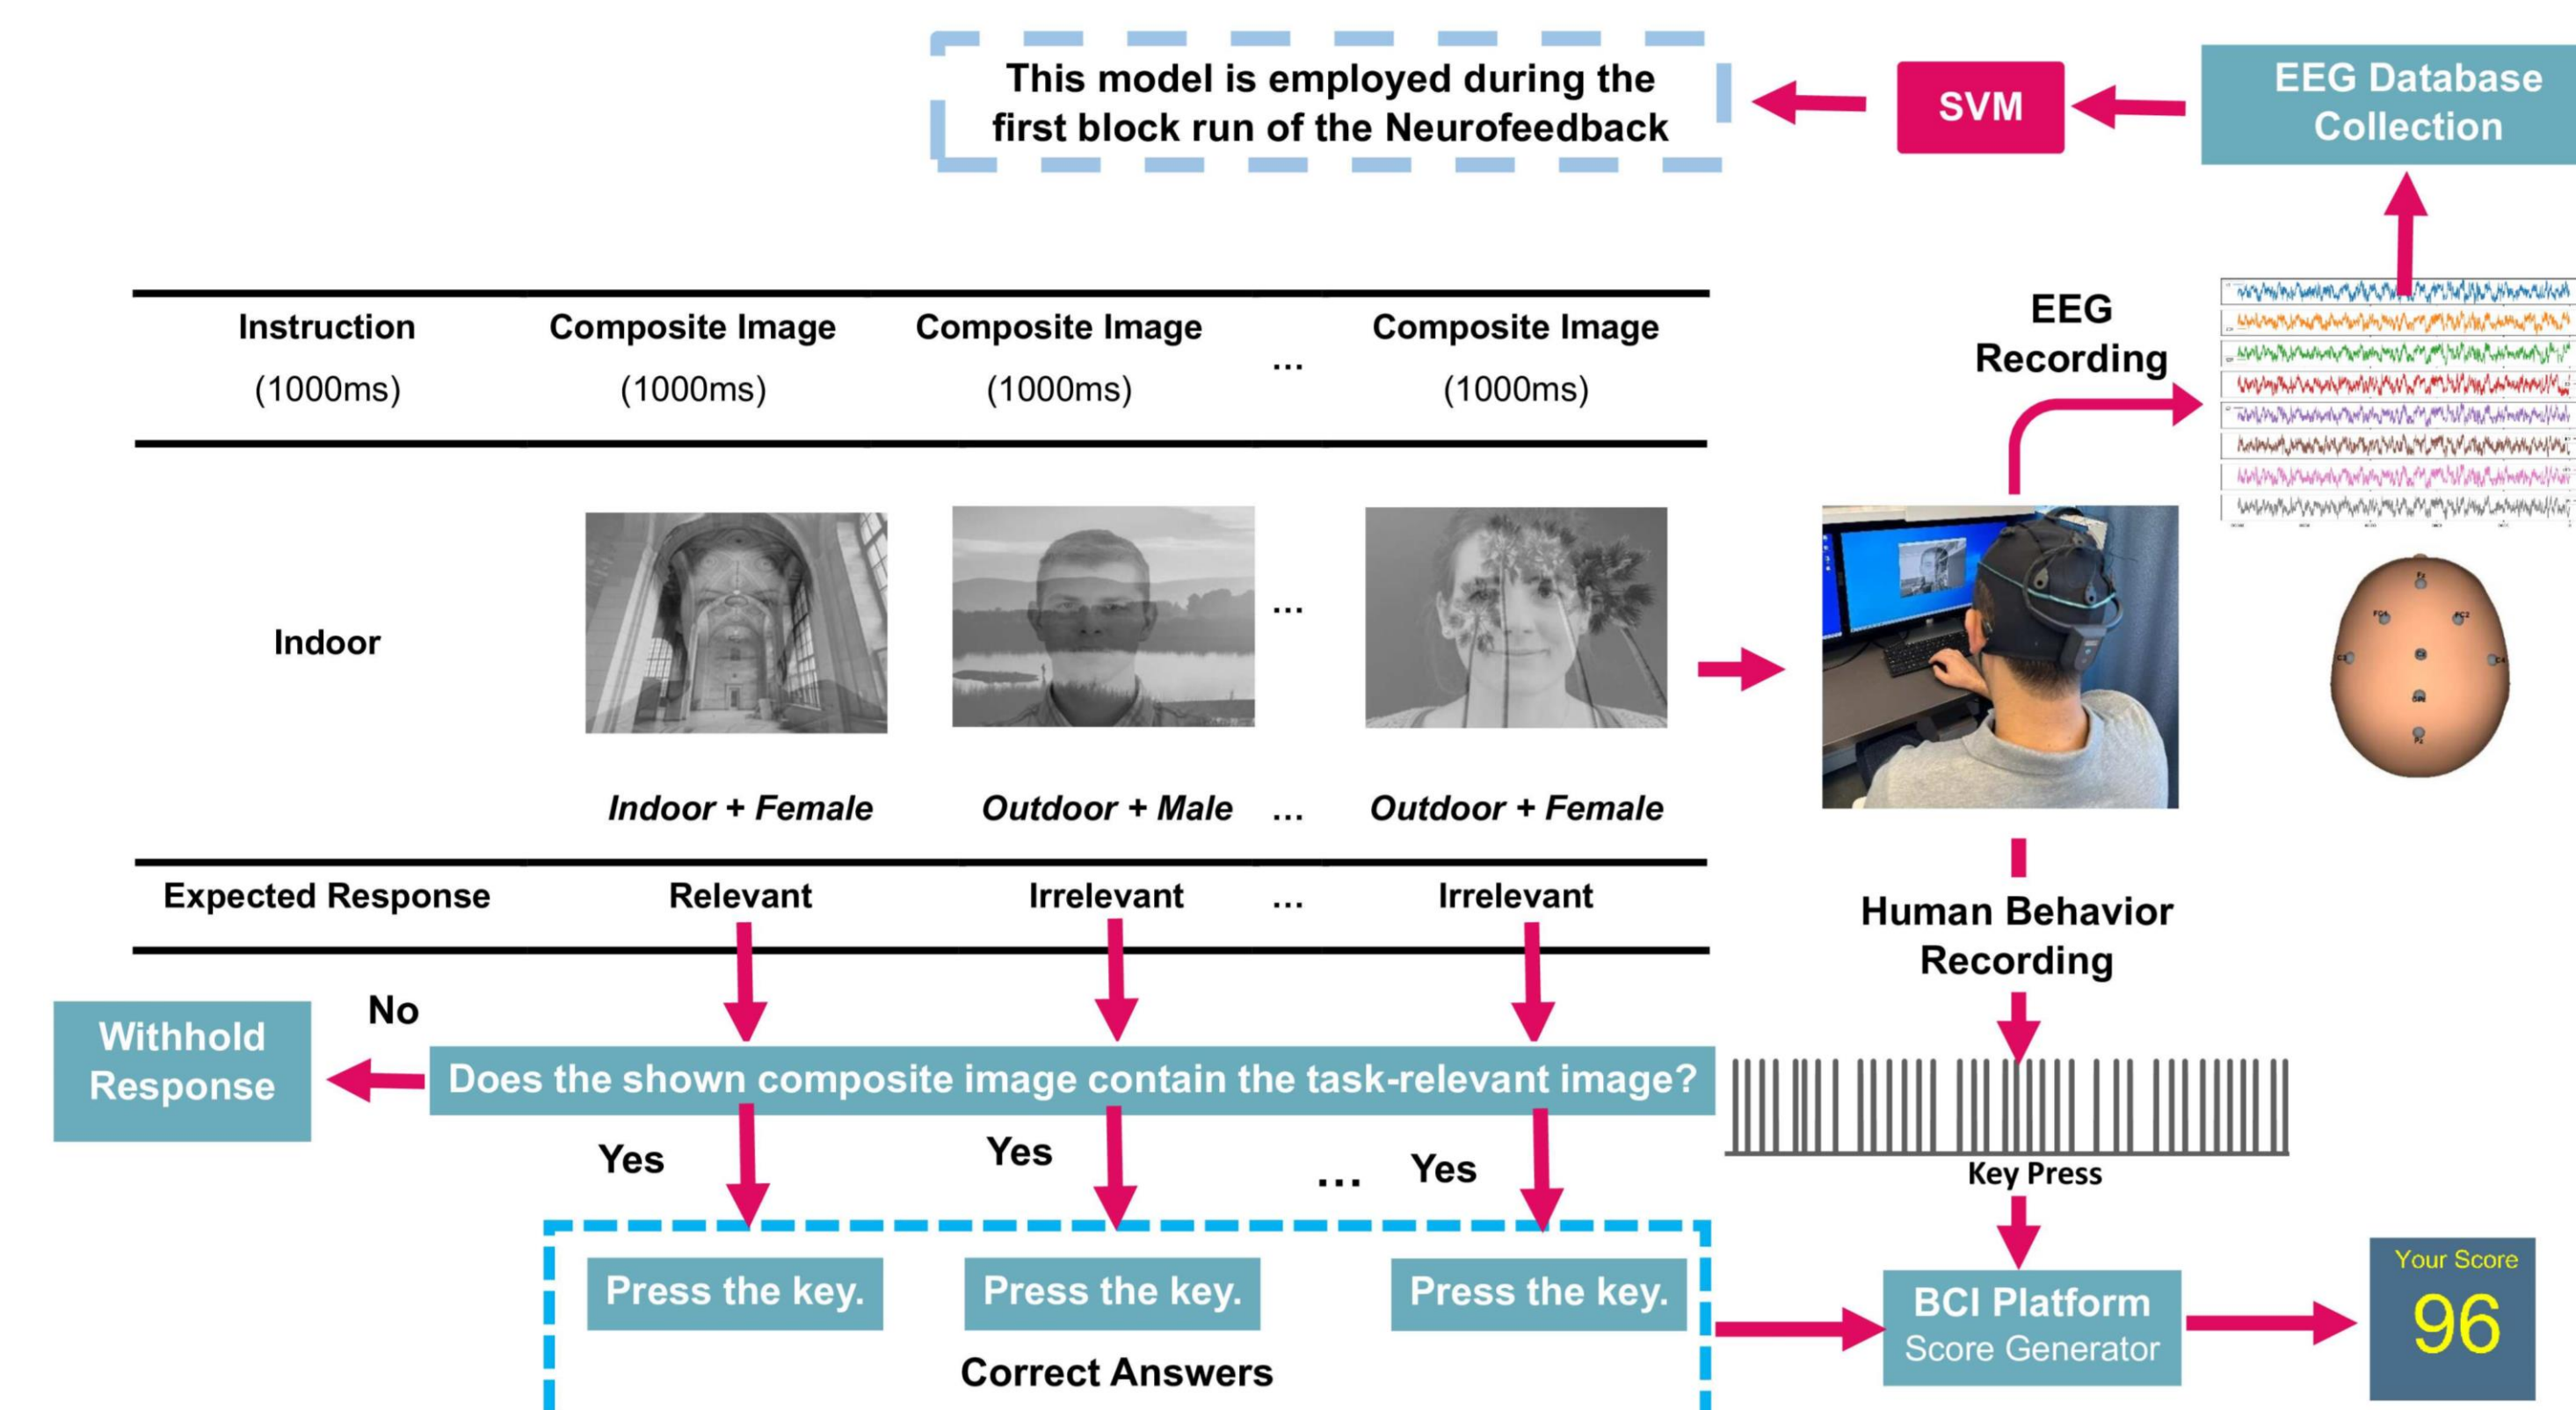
This model is employed during the first block run of the Neurofeedback

SVM

EEG Database Collection

| Instruction (1000ms) | Composite Image (1000ms) | Composite Image (1000ms) | ... | Composite Image (1000ms) |
|---|---|---|---|---|
| Indoor | | | ... | |
| | *Indoor + Female* | *Outdoor + Male* | ... | *Outdoor + Female* |
| Expected Response | Relevant | Irrelevant | ... | Irrelevant |

EEG Recording

Human Behavior Recording

No

Withhold Response

Does the shown composite image contain the task-relevant image?

Yes

Yes

...

Yes

Key Press

Press the key.

Press the key.

Press the key.

Correct Answers

BCI Platform Score Generator

Your Score 96